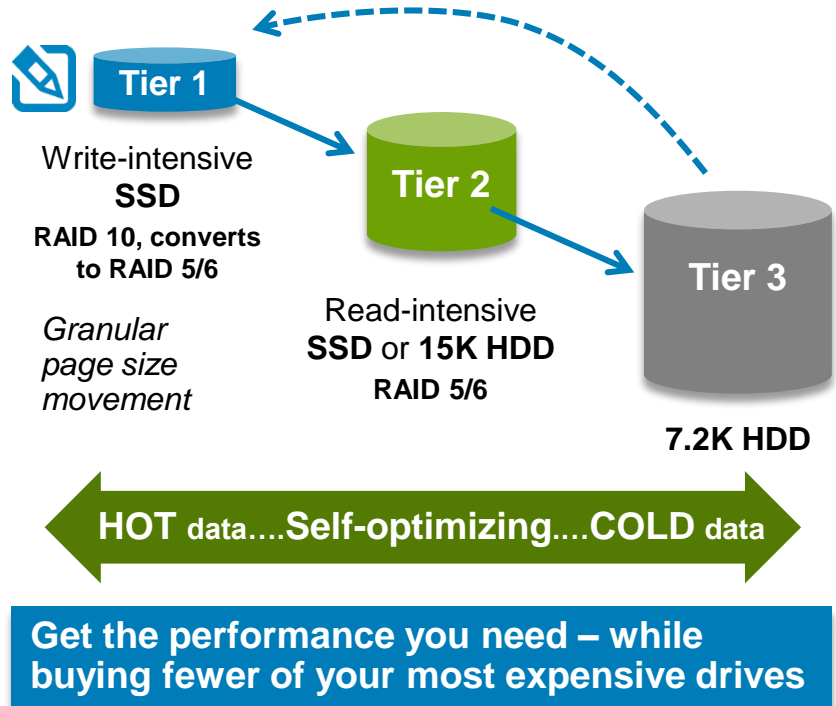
Tier 1

Write-intensive
SSD
RAID 10, converts to RAID 5/6

Granular page size movement

Tier 2

Read-intensive
SSD or 15K HDD
RAID 5/6

Tier 3

7.2K HDD

HOT data....Self-optimizing....COLD data

Get the performance you need – while buying fewer of your most expensive drives